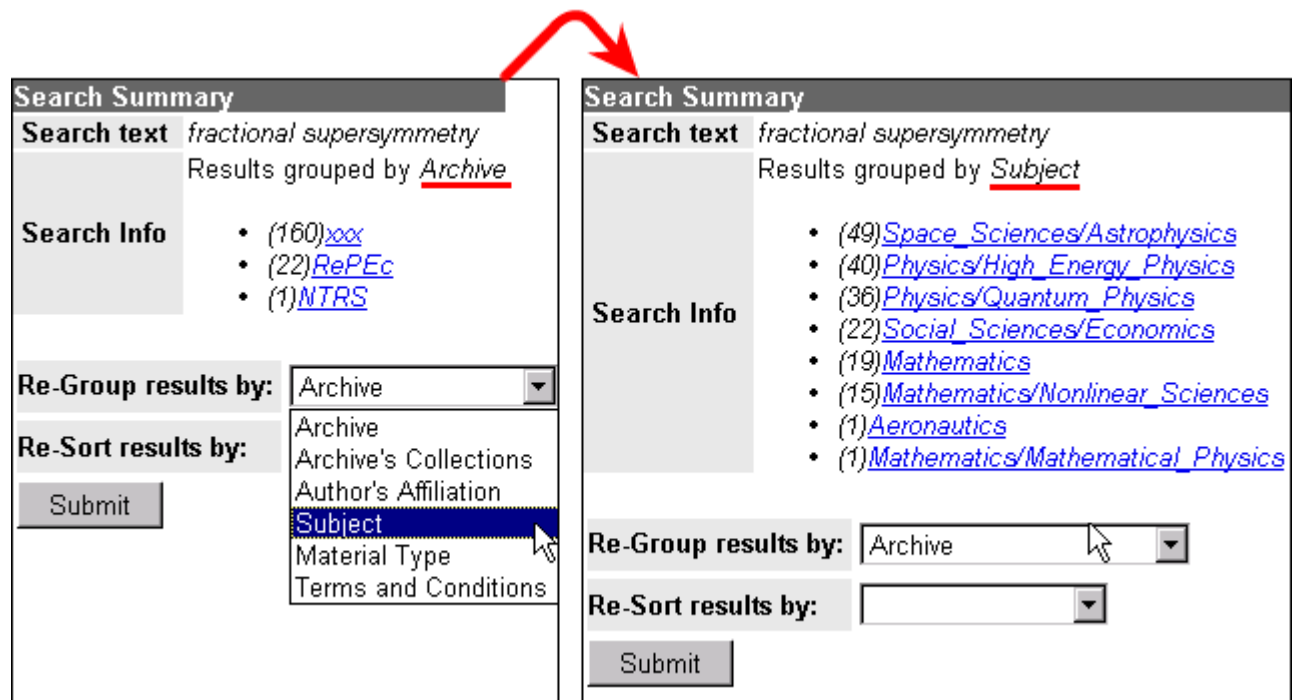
Search Summary

| Search text | fractional supersymmetry |
|---|---|
| Search Info | Results grouped by Archive<br>• (160)xxx<br>• (22)RePEc<br>• (1)NTRS |

Re-Group results by: Archive

Archive
Archive's Collections
Author's Affiliation
Subject
Material Type
Terms and Conditions

Re-Sort results by:

Submit

Search Summary

| Search text | fractional supersymmetry |
|---|---|
| Search Info | Results grouped by Subject<br>• (49)Space_Sciences/Astrophysics<br>• (40)Physics/High_Energy_Physics<br>• (36)Physics/Quantum_Physics<br>• (22)Social_Sciences/Economics<br>• (19)Mathematics<br>• (15)Mathematics/Nonlinear_Sciences<br>• (1)Aeronautics<br>• (1)Mathematics/Mathematical_Physics |

Re-Group results by: Archive

Re-Sort results by:

Submit